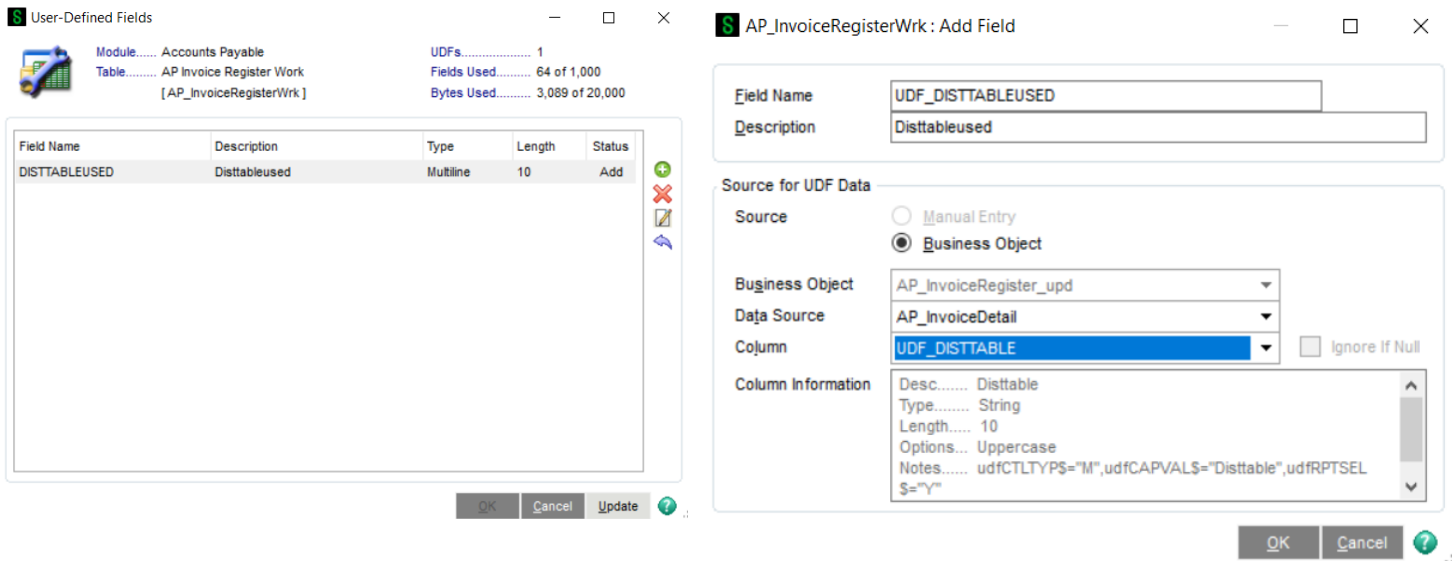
User-Defined Fields

Module...... Accounts Payable
Table......... AP Invoice Register Work
[ AP_InvoiceRegisterWrk ]

UDFs.................... 1
Fields Used.......... 64 of 1,000
Bytes Used.......... 3,089 of 20,000

| Field Name | Description | Type | Length | Status |
|---|---|---|---|---|
| DISTTABLEUSED | Disttableused | Multiline | 10 | Add |

OK Cancel Update

AP_InvoiceRegisterWrk : Add Field

Field Name UDF_DISTTABLEUSED
Description Disttableused

Source for UDF Data
Source
Manual Entry
Business Object

Business Object AP_InvoiceRegister_upd
Data Source AP_InvoiceDetail
Column UDF_DISTTABLE
Ignore If Null
Column Information
Desc....... Disttable
Type........ String
Length..... 10
Options... Uppercase
Notes...... udfCTLTYP$="M",udfCAPVAL$="Disttable",udfRPTSEL$="Y"

OK Cancel